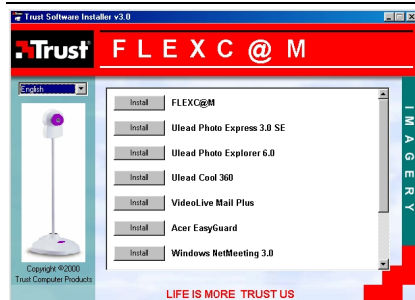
Trust Software Installer v3.0

Trust

F L E X C @ M

English

Install FLEXC@M

Install Ulead Photo Express 3.0 SE

Install Ulead Photo Explorer 6.0

Install Ulead Cool 360

Install VideoLive Mail Plus

Install Acer EasyGuard

Install Windows NetMeeting 3.0

IMAGERY

Copyright ©2000 Trust Computer Products

LIFE IS MORE TRUST US